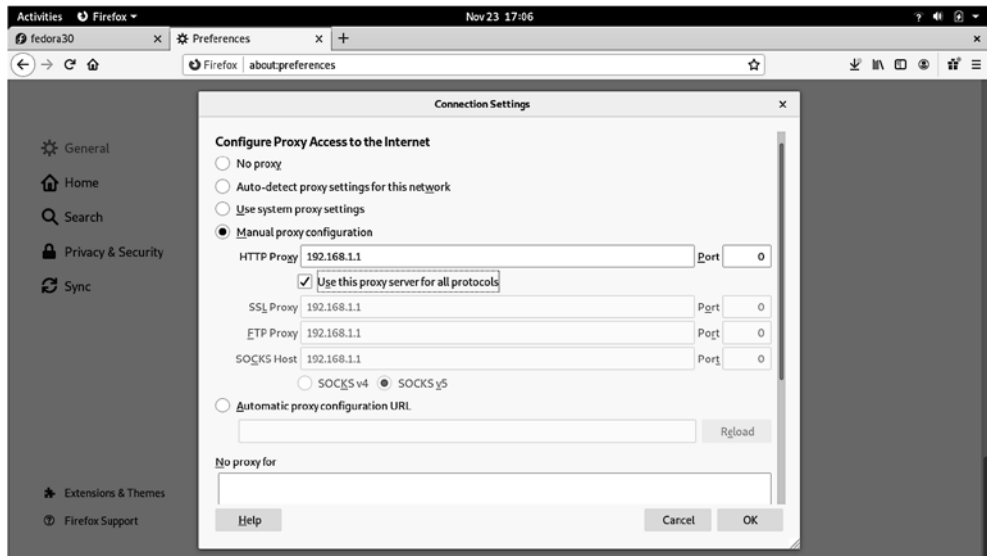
Activities Firefox ▾

Nov 23 17:06

fedora30 ×

Preferences × +

Firefox | about:preferences

General

Home

Search

Privacy & Security

Sync

Extensions & Themes

Firefox Support

Connection Settings ×

Configure Proxy Access to the Internet

No proxy

Auto-detect proxy settings for this network

Use system proxy settings

Manual proxy configuration

HTTP Proxy 192.168.1.1 Port 0

Use this proxy server for all protocols

SSL Proxy 192.168.1.1 Port 0

FTP Proxy 192.168.1.1 Port 0

SOCKS Host 192.168.1.1 Port 0

SOCKS v4 SOCKS v5

Automatic proxy configuration URL

Reload

No proxy for

Help

Cancel OK